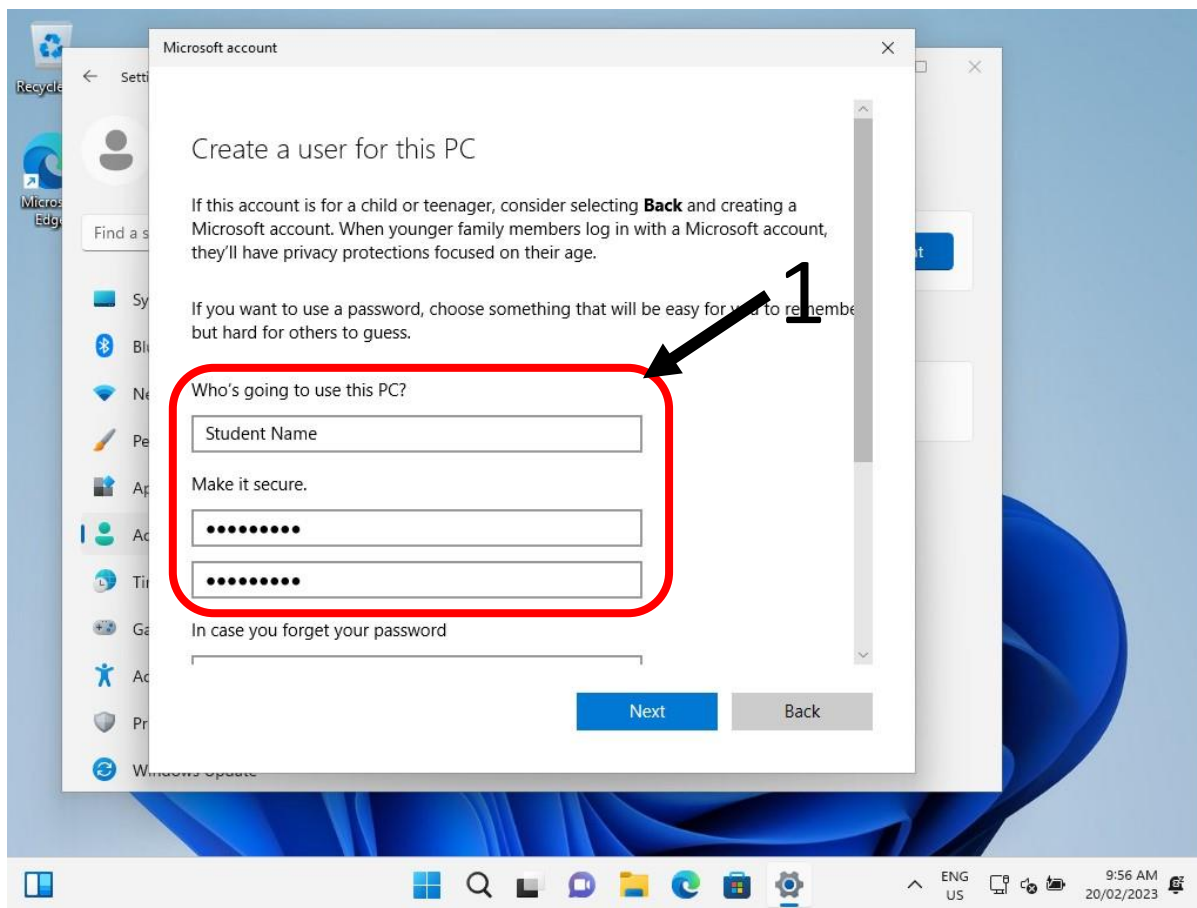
Recycle

Micros Edge

Setti

Find a s

Sy

Bl

Ne

Pe

Ap

Ac

Ti

Ga

Ac

Pr

Windows Update

Microsoft account

Create a user for this PC

If this account is for a child or teenager, consider selecting **Back** and creating a Microsoft account. When younger family members log in with a Microsoft account, they'll have privacy protections focused on their age.

If you want to use a password, choose something that will be easy for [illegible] to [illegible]mbe but hard for others to guess.

1

Who's going to use this PC?

Student Name

Make it secure.

•••••••••

•••••••••

In case you forget your password

Next

Back

ENG US

9:56 AM 20/02/2023